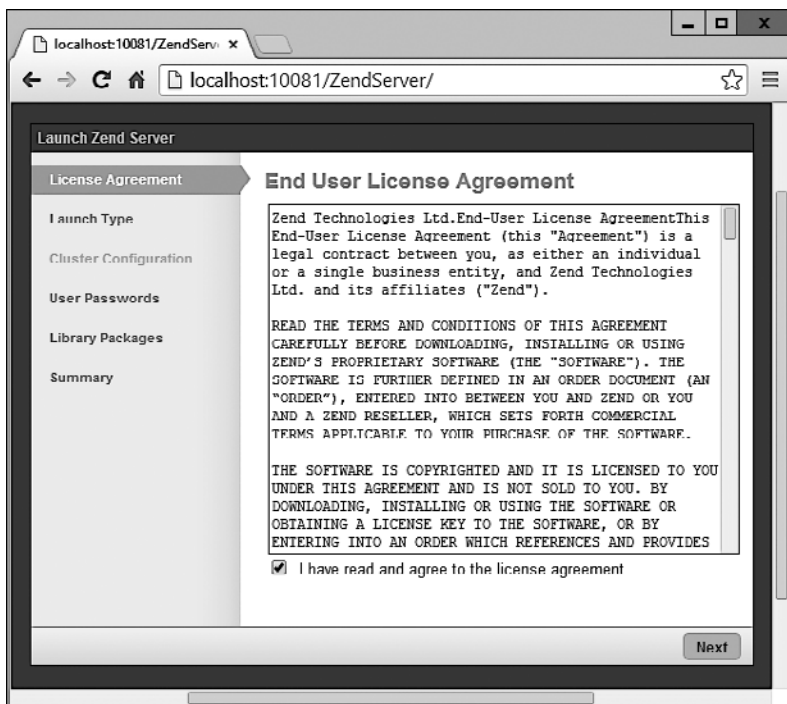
localhost:10081/ZendServ ×

localhost:10081/ZendServer/

Launch Zend Server

License Agreement

Launch Type

Cluster Configuration

User Passwords

Library Packages

Summary

End User License Agreement

Zend Technologies Ltd.End-User License AgreementThis End-User License Agreement (this "Agreement") is a legal contract between you, as either an individual or a single business entity, and Zend Technologies Ltd. and its affiliates ("Zend").

READ THE TERMS AND CONDITIONS OF THIS AGREEMENT CAREFULLY BEFORE DOWNLOADING, INSTALLING OR USING ZEND'S PROPRIETARY SOFTWARE (THE "SOFTWARE"). THE SOFTWARE IS FURTHER DEFINED IN AN ORDER DOCUMENT (AN "ORDER"), ENTERED INTO BETWEEN YOU AND ZEND OR YOU AND A ZEND RESELLER, WHICH SETS FORTH COMMERCIAL TERMS APPLICABLE TO YOUR PURCHASE OF THE SOFTWARE.

THE SOFTWARE IS COPYRIGHTED AND IT IS LICENSED TO YOU UNDER THIS AGREEMENT AND IS NOT SOLD TO YOU. BY DOWNLOADING, INSTALLING OR USING THE SOFTWARE OR OBTAINING A LICENSE KEY TO THE SOFTWARE, OR BY ENTERING INTO AN ORDER WHICH REFERENCES AND PROVIDES

I have read and agree to the license agreement

Next